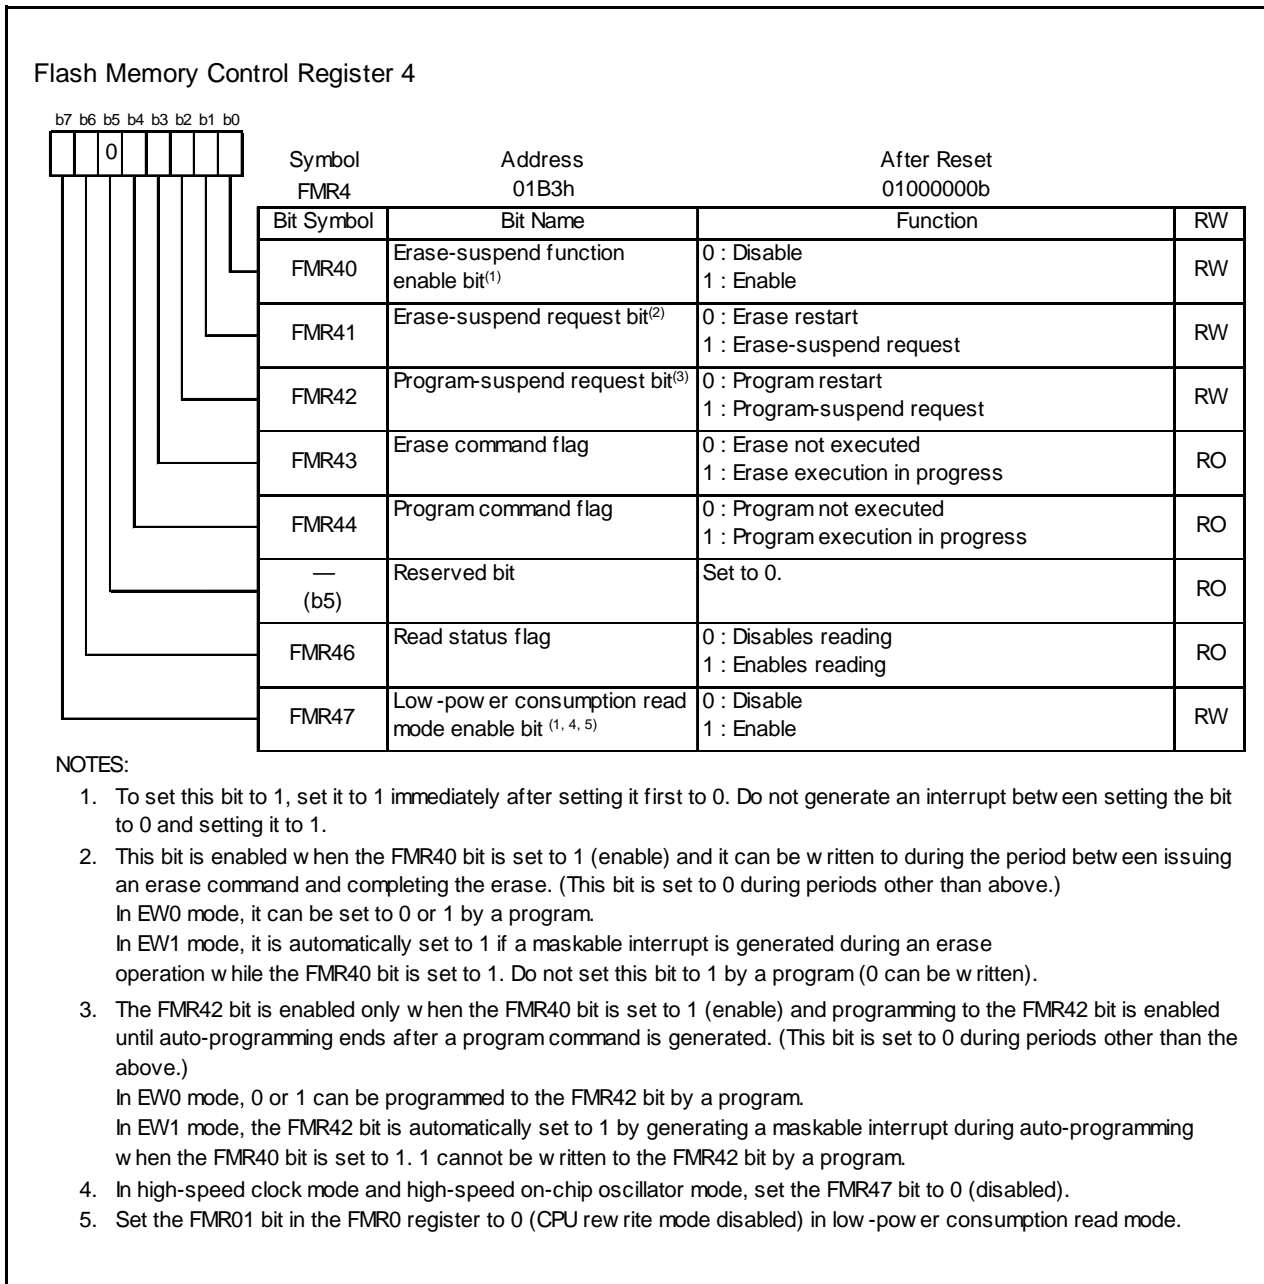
Flash Memory Control Register 4

b7 b6 b5 b4 b3 b2 b1 b0

0

| Symbol | Address | After Reset |
|---|---|---|
| FMR4 | 01B3h | 01000000b |

| Bit Symbol | Bit Name | Function | RW |
|---|---|---|---|
| FMR40 | Erase-suspend function enable bit$^{(1)}$ | 0 : Disable<br>1 : Enable | RW |
| FMR41 | Erase-suspend request bit$^{(2)}$ | 0 : Erase restart<br>1 : Erase-suspend request | RW |
| FMR42 | Program-suspend request bit$^{(3)}$ | 0 : Program restart<br>1 : Program-suspend request | RW |
| FMR43 | Erase command flag | 0 : Erase not executed<br>1 : Erase execution in progress | RO |
| FMR44 | Program command flag | 0 : Program not executed<br>1 : Program execution in progress | RO |
| — (b5) | Reserved bit | Set to 0. | RO |
| FMR46 | Read status flag | 0 : Disables reading<br>1 : Enables reading | RO |
| FMR47 | Low-power consumption read mode enable bit $^{(1, 4, 5)}$ | 0 : Disable<br>1 : Enable | RW |

NOTES:
1. To set this bit to 1, set it to 1 immediately after setting it first to 0. Do not generate an interrupt between setting the bit to 0 and setting it to 1.
2. This bit is enabled when the FMR40 bit is set to 1 (enable) and it can be written to during the period between issuing an erase command and completing the erase. (This bit is set to 0 during periods other than above.)
In EW0 mode, it can be set to 0 or 1 by a program.
In EW1 mode, it is automatically set to 1 if a maskable interrupt is generated during an erase operation while the FMR40 bit is set to 1. Do not set this bit to 1 by a program (0 can be written).
3. The FMR42 bit is enabled only when the FMR40 bit is set to 1 (enable) and programming to the FMR42 bit is enabled until auto-programming ends after a program command is generated. (This bit is set to 0 during periods other than the above.)
In EW0 mode, 0 or 1 can be programmed to the FMR42 bit by a program.
In EW1 mode, the FMR42 bit is automatically set to 1 by generating a maskable interrupt during auto-programming when the FMR40 bit is set to 1. 1 cannot be written to the FMR42 bit by a program.
4. In high-speed clock mode and high-speed on-chip oscillator mode, set the FMR47 bit to 0 (disabled).
5. Set the FMR01 bit in the FMR0 register to 0 (CPU rewrite mode disabled) in low-power consumption read mode.